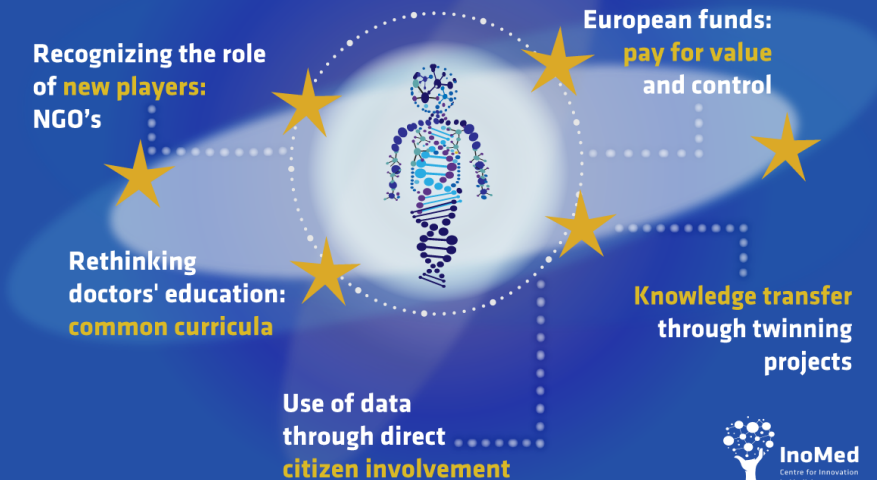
European funds:
pay for value
and control

Recognizing the role of new players:
NGO's

Rethinking doctors' education:
common curricula

Knowledge transfer through twinning projects

Use of data through direct
citizen involvement

InoMed
Centre for Innovation